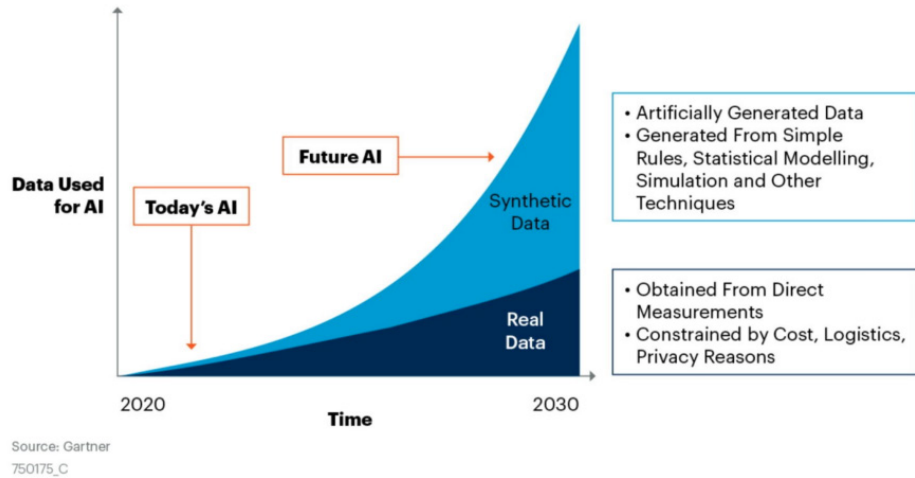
Data Used for AI

Future AI

Today's AI

Synthetic Data

Real Data

2020

Time

2030

• Artificially Generated Data
• Generated From Simple Rules, Statistical Modelling, Simulation and Other Techniques

• Obtained From Direct Measurements
• Constrained by Cost, Logistics, Privacy Reasons

Source: Gartner
750175_C